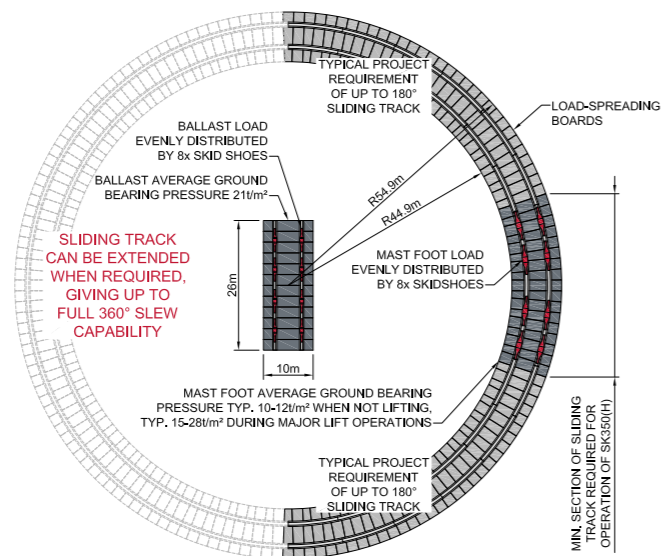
TYPICAL PROJECT REQUIREMENT OF UP TO 180° SLIDING TRACK

LOAD-SPREADING BOARDS

BALLAST LOAD EVENLY DISTRIBUTED BY 8x SKID SHOES

BALLAST AVERAGE GROUND BEARING PRESSURE 21t/m²

R54.9m

R44.9m

SLIDING TRACK CAN BE EXTENDED WHEN REQUIRED, GIVING UP TO FULL 360° SLEW CAPABILITY

MAST FOOT LOAD EVENLY DISTRIBUTED BY 8x SKIDSHOES

26m

10m

MAST FOOT AVERAGE GROUND BEARING PRESSURE TYP. 10-12t/m² WHEN NOT LIFTING, TYP. 15-28t/m² DURING MAJOR LIFT OPERATIONS

TYPICAL PROJECT REQUIREMENT OF UP TO 180° SLIDING TRACK

MIN. SECTION OF SLIDING TRACK REQUIRED FOR OPERATION OF SK350(H)